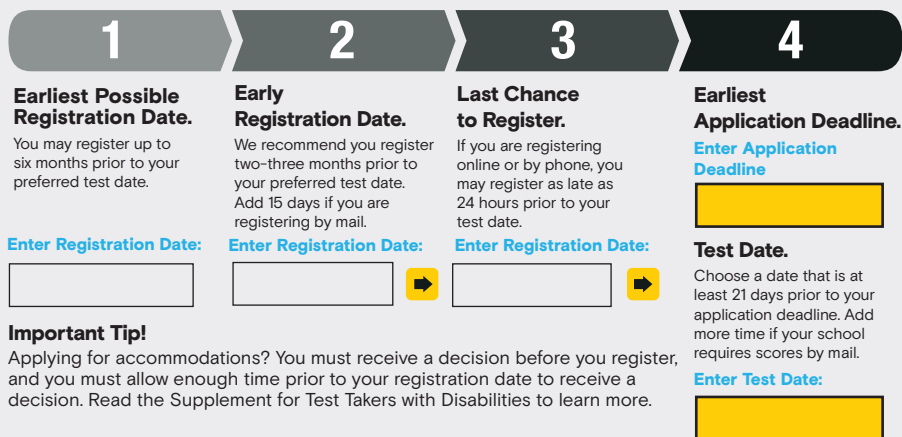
1

Earliest Possible Registration Date.

You may register up to six months prior to your preferred test date.

Enter Registration Date:

2

Early Registration Date.

We recommend you register two-three months prior to your preferred test date. Add 15 days if you are registering by mail.

Enter Registration Date:

3

Last Chance to Register.

If you are registering online or by phone, you may register as late as 24 hours prior to your test date.

Enter Registration Date:

4

Earliest Application Deadline.

Enter Application Deadline

Test Date.

Choose a date that is at least 21 days prior to your application deadline. Add more time if your school requires scores by mail.

Enter Test Date:

Important Tip!

Applying for accommodations? You must receive a decision before you register, and you must allow enough time prior to your registration date to receive a decision. Read the Supplement for Test Takers with Disabilities to learn more.